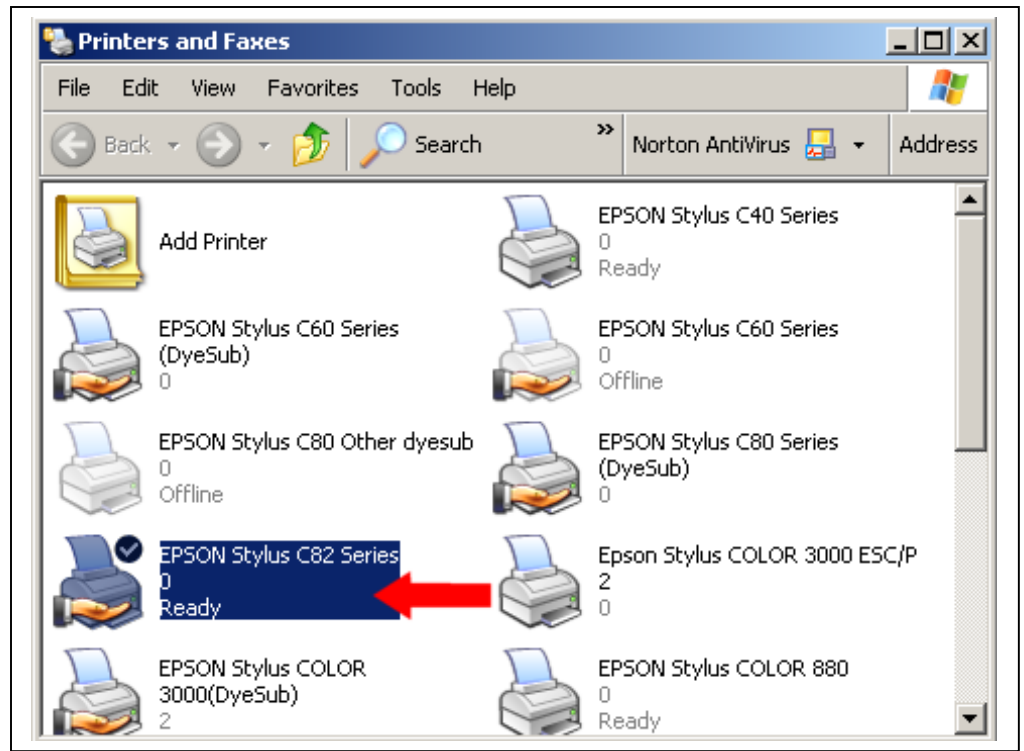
Printers and Faxes

File Edit View Favorites Tools Help

Back Search » Norton AntiVirus Address

Add Printer

EPSON Stylus C40 Series
0
Ready

EPSON Stylus C60 Series (DyeSub)
0

EPSON Stylus C60 Series
0
Offline

EPSON Stylus C80 Other dyesub
0
Offline

EPSON Stylus C80 Series (DyeSub)
0

EPSON Stylus C82 Series
0
Ready

Epson Stylus COLOR 3000 ESC/P 2
0

EPSON Stylus COLOR 3000(DyeSub)
2

EPSON Stylus COLOR 880
0
Ready